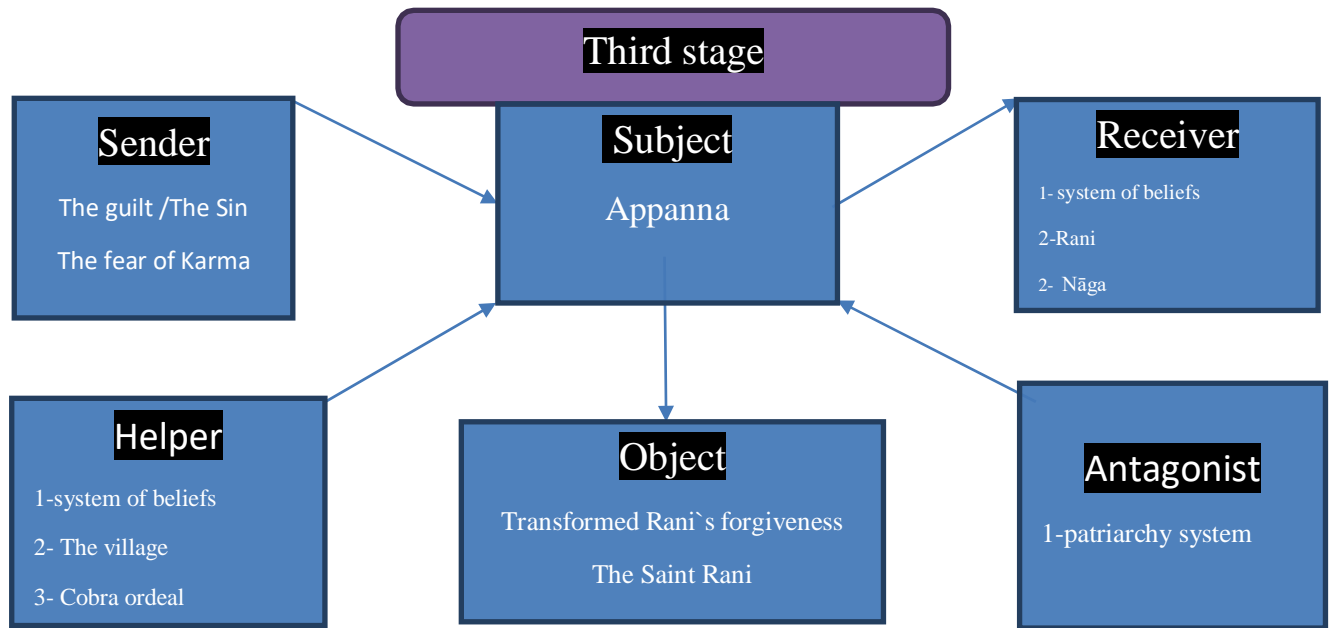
Third stage

Sender

The guilt /The Sin

The fear of Karma

Subject

Appanna

Receiver

1- system of beliefs

2-Rani

2- Nāga

Helper

1-system of beliefs

2- The village

3- Cobra ordeal

Object

Transformed Rani`s forgiveness

The Saint Rani

Antagonist

1-patriarchy system